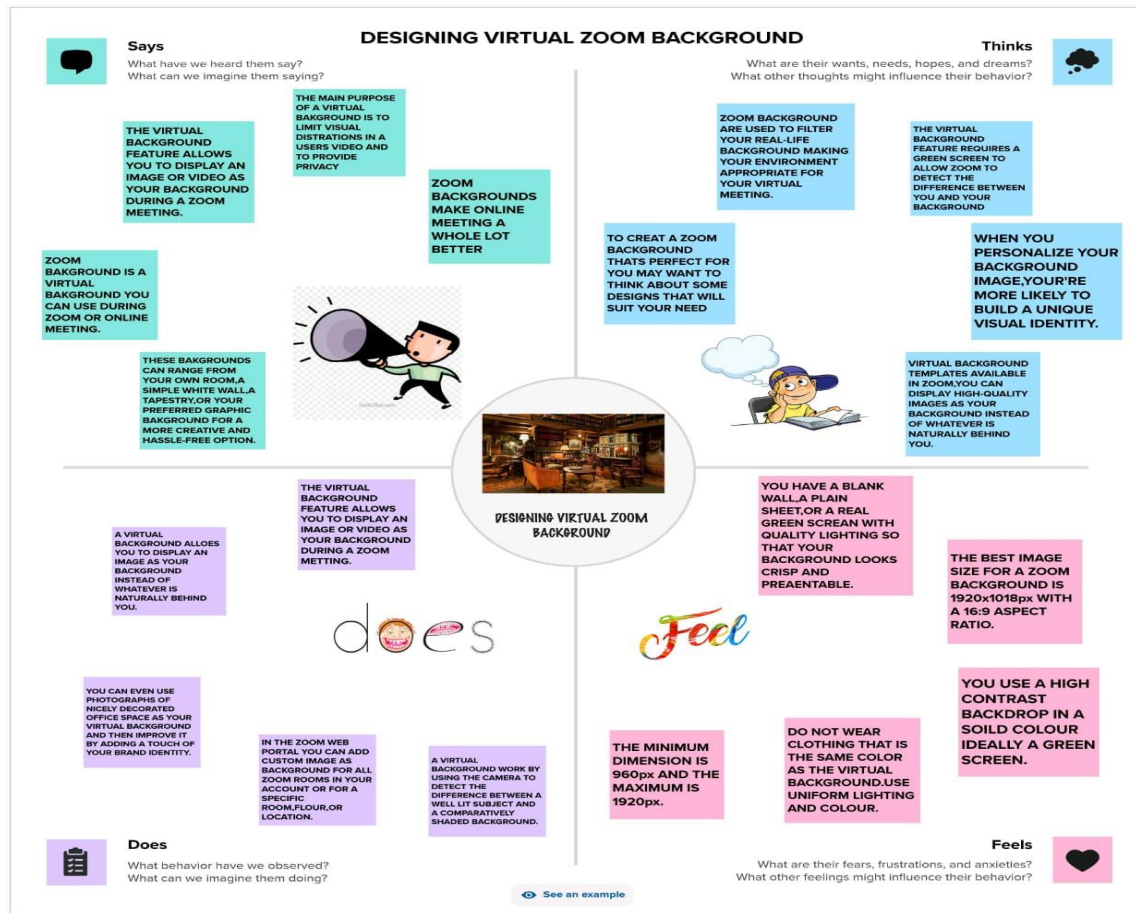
DESIGNING VIRTUAL ZOOM BACKGROUND

Says
What have we heard them say?
What can we imagine them saying?

Thinks
What are their wants, needs, hopes, and dreams?
What other thoughts might influence their behavior?

THE VIRTUAL BACKGROUND FEATURE ALLOWS YOU TO DISPLAY AN IMAGE OR VIDEO AS YOUR BACKGROUND DURING A ZOOM MEETING.

THE MAIN PURPOSE OF A VIRTUAL BAKGROUND IS TO LIMIT VISUAL DISTRATIONS IN A USERS VIDEO AND TO PROVIDE PRIVACY

ZOOM BACKGROUNDS MAKE ONLINE MEETING A WHOLE LOT BETTER

ZOOM BAKGROUND IS A VIRTUAL BAKGROUND YOU CAN USE DURING ZOOM OR ONLINE MEETING.

THESE BAKGROUNDS CAN RANGE FROM YOUR OWN ROOM,A SIMPLE WHITE WALL,A TAPESTRY,OR YOUR PREFERRED GRAPHIC BAKGROUND FOR A MORE CREATIVE AND HASSLE-FREE OPTION.

ZOOM BACKGROUND ARE USED TO FILTER YOUR REAL-LIFE BACKGROUND MAKING YOUR ENVIRONMENT APPROPRIATE FOR YOUR VIRTUAL MEETING.

THE VIRTUAL BACKGROUND FEATURE REQUIRES A GREEN SCREEN TO ALLOW ZOOM TO DETECT THE DIFFERENCE BETWEEN YOU AND YOUR BACKGROUND

TO CREAT A ZOOM BACKGROUND THATS PERFECT FOR YOU MAY WANT TO THINK ABOUT SOME DESIGNS THAT WILL SUIT YOUR NEED

WHEN YOU PERSONALIZE YOUR BACKGROUND IMAGE,YOUR'RE MORE LIKELY TO BUILD A UNIQUE VISUAL IDENTITY.

VIRTUAL BACKGROUND TEMPLATES AVAILABLE IN ZOOM,YOU CAN DISPLAY HIGH-QUALITY IMAGES AS YOUR BACKGROUND INSTEAD OF WHATEVER IS NATURALLY BEHIND YOU.

DESIGNING VIRTUAL ZOOM BACKGROUND

THE VIRTUAL BACKGROUND FEATURE ALLOWS YOU TO DISPLAY AN IMAGE OR VIDEO AS YOUR BACKGROUND DURING A ZOOM METTING.

A VIRTUAL BACKGROUND ALLOES YOU TO DISPLAY AN IMAGE AS YOUR BACKGROUND INSTEAD OF WHATEVER IS NATURALLY BEHIND YOU.

does

YOU CAN EVEN USE PHOTOGRAPHS OF NICELY DECORATED OFFICE SPACE AS YOUR VIRTUAL BACKGROUND AND THEN IMPROVE IT BY ADDING A TOUCH OF YOUR BRAND IDENTITY.

IN THE ZOOM WEB PORTAL YOU CAN ADD CUSTOM IMAGE AS BACKGROUND FOR ALL ZOOM ROOMS IN YOUR ACCOUNT OR FOR A SPECIFIC ROOM,FLOUR,OR LOCATION.

A VIRTUAL BACKGROUND WORK BY USING THE CAMERA TO DETECT THE DIFFERENCE BETWEEN A WELL LIT SUBJECT AND A COMPARATIVELY SHADED BACKGROUND.

YOU HAVE A BLANK WALL,A PLAIN SHEET,OR A REAL GREEN SCREAN WITH QUALITY LIGHTING SO THAT YOUR BACKGROUND LOOKS CRISP AND PREANTABLE.

THE BEST IMAGE SIZE FOR A ZOOM BACKGROUND IS 1920x1018px WITH A 16:9 ASPECT RATIO.

Feel

YOU USE A HIGH CONTRAST BACKDROP IN A SOILD COLOUR IDEALLY A GREEN SCREEN.

THE MINIMUM DIMENSION IS 960px AND THE MAXIMUM IS 1920px.

DO NOT WEAR CLOTHING THAT IS THE SAME COLOR AS THE VIRTUAL BACKGROUND.USE UNIFORM LIGHTING AND COLOUR.

Does
What behavior have we observed?
What can we imagine them doing?

See an example

Feels
What are their fears, frustrations, and anxieties?
What other feelings might influence their behavior?